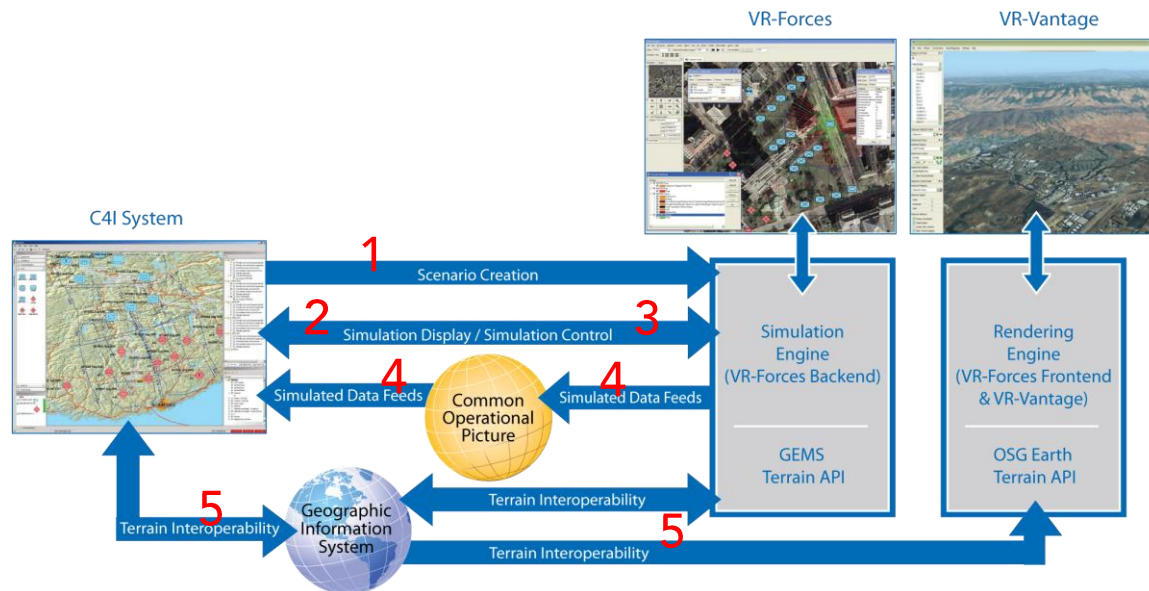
VR-Forces

VR-Vantage

C4I System

1

Scenario Creation

2

Simulation Display / Simulation Control

3

Simulation Engine (VR-Forces Backend)

GEMS Terrain API

Rendering Engine (VR-Forces Frontend & VR-Vantage)

OSG Earth Terrain API

Simulated Data Feeds

4

Common Operational Picture

4

Simulated Data Feeds

5

Terrain Interoperability

Geographic Information System

Terrain Interoperability

5

Terrain Interoperability